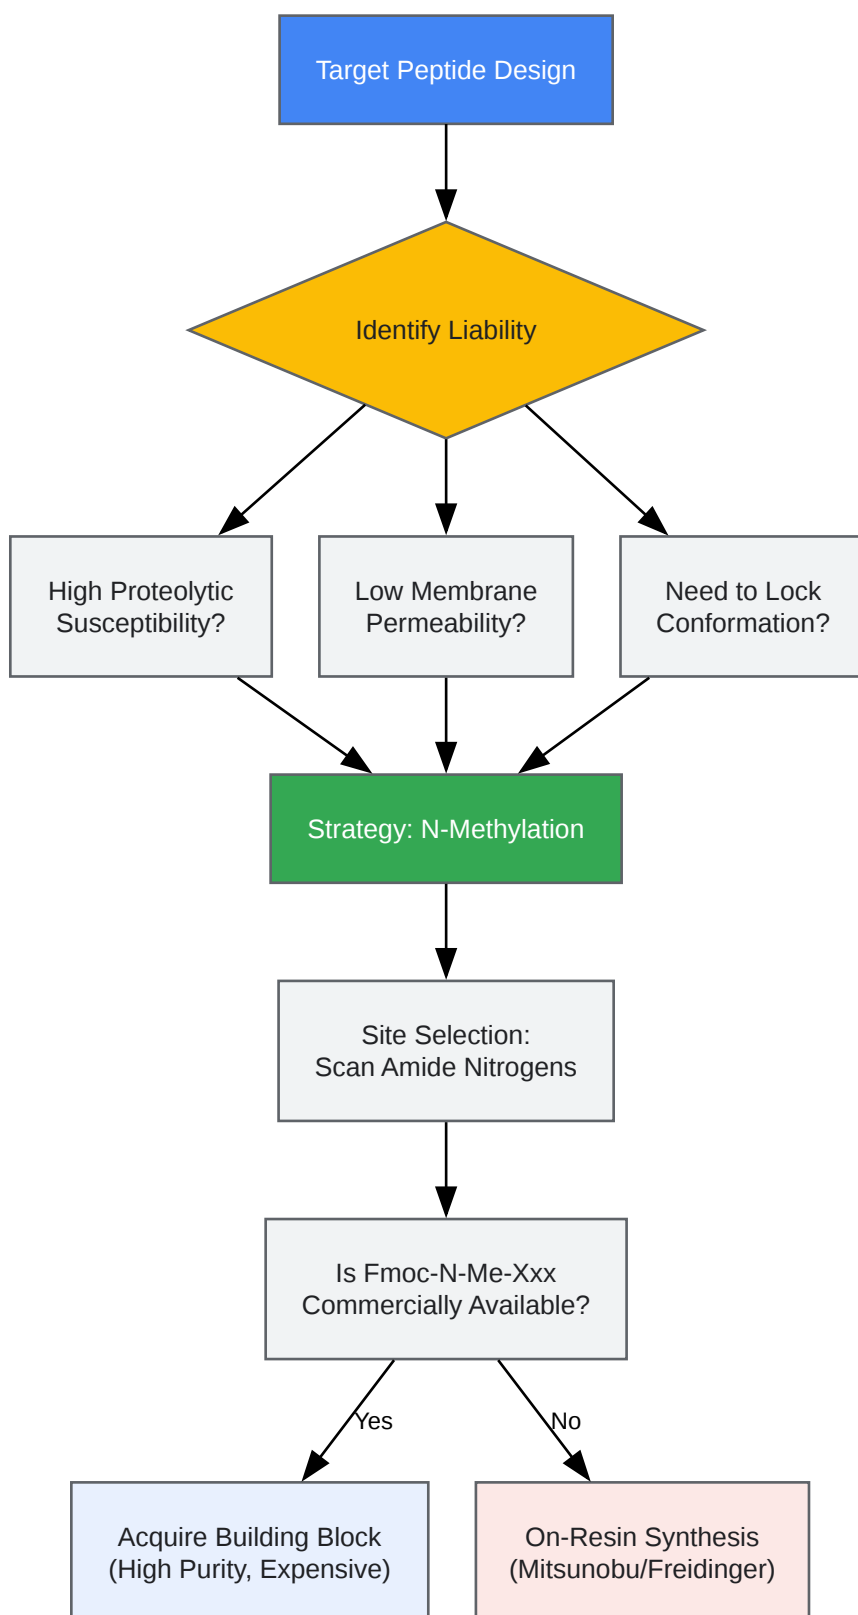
Target Peptide Design

Identify Liability

High Proteolytic Susceptibility?

Low Membrane Permeability?

Need to Lock Conformation?

Strategy: N-Methylation

Site Selection: Scan Amide Nitrogens

Is Fmoc-N-Me-Xxx Commercially Available?

Yes

No

Acquire Building Block (High Purity, Expensive)

On-Resin Synthesis (Mitsunobu/Freidinger)